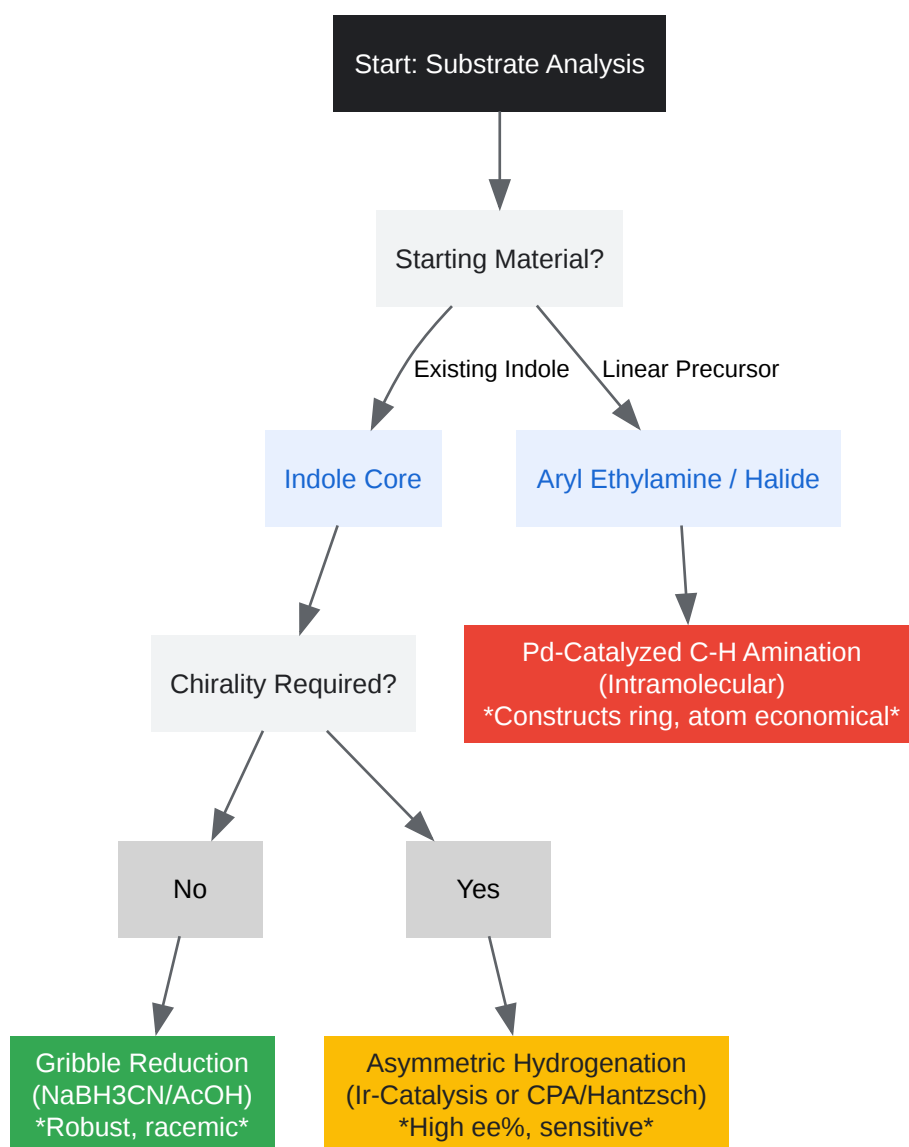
Start: Substrate Analysis

Starting Material?

Existing Indole

Linear Precursor

Indole Core

Aryl Ethylamine / Halide

Pd-Catalyzed C-H Amination (Intramolecular) *Constructs ring, atom economical*

Chirality Required?

No

Yes

Gribble Reduction (NaBH3CN/AcOH) *Robust, racemic*

Asymmetric Hydrogenation (Ir-Catalysis or CPA/Hantzsch) *High ee%, sensitive*